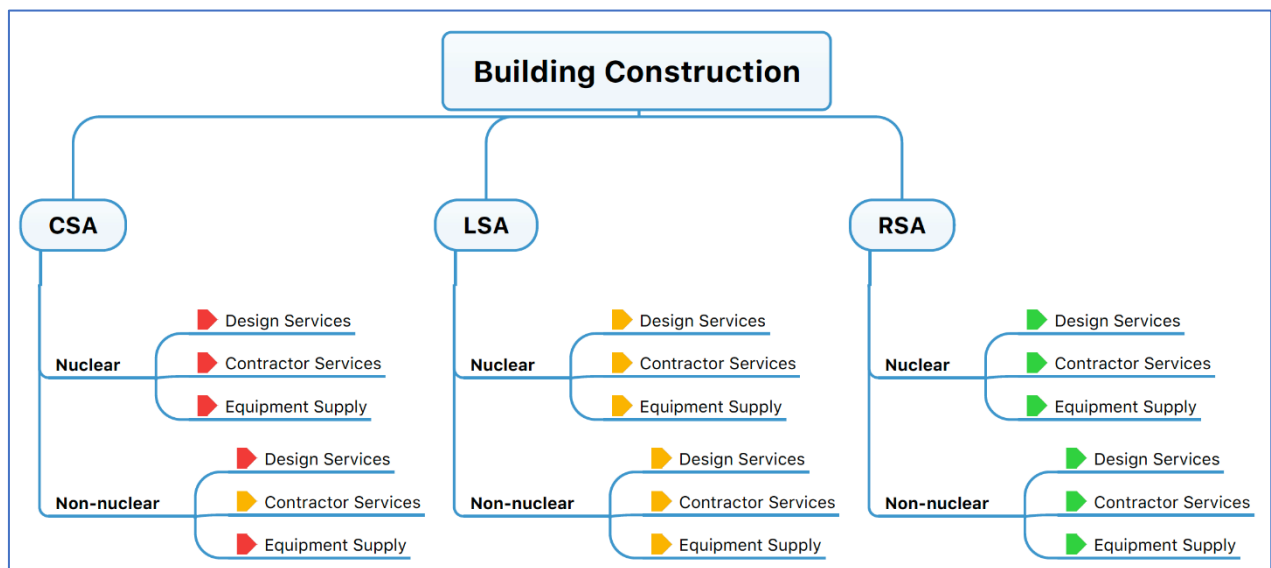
Building Construction

CSA

Nuclear
Design Services
Contractor Services
Equipment Supply

Non-nuclear
Design Services
Contractor Services
Equipment Supply

LSA

Nuclear
Design Services
Contractor Services
Equipment Supply

Non-nuclear
Design Services
Contractor Services
Equipment Supply

RSA

Nuclear
Design Services
Contractor Services
Equipment Supply

Non-nuclear
Design Services
Contractor Services
Equipment Supply